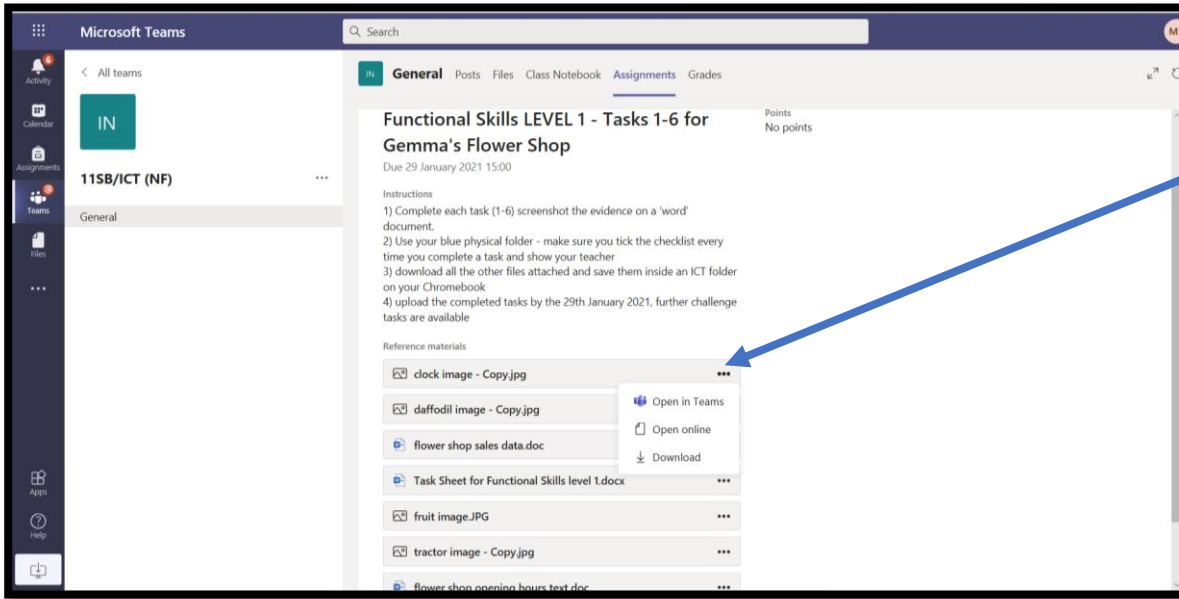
Microsoft Teams

Search

M

6
Activity

Calendar

Assignments

Teams

Files

...

Apps

Help

< All teams

IN

11SB/ICT (NF) ...

General

IN General Posts Files Class Notebook Assignments Grades

Functional Skills LEVEL 1 - Tasks 1-6 for Gemma's Flower Shop

Due 29 January 2021 15:00

Points
No points

Instructions
1) Complete each task (1-6) screenshot the evidence on a 'word' document.
2) Use your blue physical folder - make sure you tick the checklist every time you complete a task and show your teacher
3) download all the other files attached and save them inside an ICT folder on your Chromebook
4) upload the completed tasks by the 29th January 2021, further challenge tasks are available

Reference materials

clock image - Copy.jpg •••

Open in Teams

Open online

Download

daffodil image - Copy.jpg

flower shop sales data.doc

Task Sheet for Functional Skills level 1.docx •••

fruit image.JPG •••

tractor image - Copy.jpg •••

flower shop opening hours text.doc